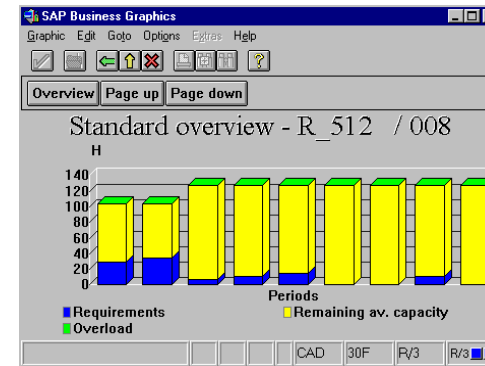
SAP Business Graphics

Graphic Edit Goto Options Extras Help

Overview Page up Page down

Standard overview - R_512 / 008

H

140
120
100
80
60
40
20
0

Periods

Requirements
Overload
Remaining av. capacity

CAD 30F R/3 R/3